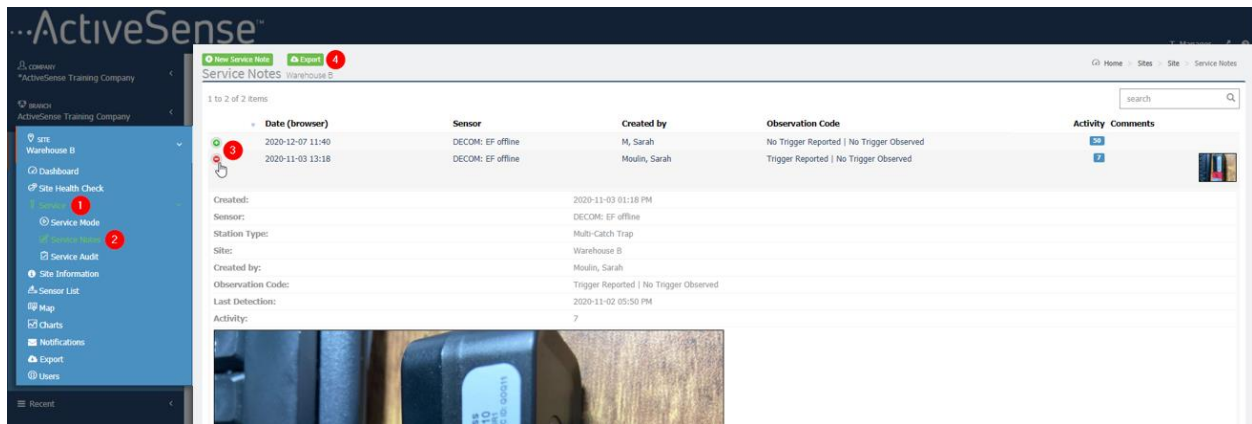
ActiveSense™

COMPANY
*ActiveSense Training Company

BRANCH
ActiveSense Training Company

SITE
Warehouse B

Dashboard
Site Health Check
Service 1
Service Mode
Service Notes 2
Service Audit
Site Information
Sensor List
Map
Charts
Notifications
Export
Users

Recent

New Service Note
Export 4

Service Notes Warehouse B

Home > Sites > Site > Service Notes

1 to 2 of 2 items

search

| | Date (browser) | Sensor | Created by | Observation Code | Activity | Comments |
|---|---|---|---|---|---|---|
| 3 | 2020-12-07 11:40 | DECOM: EF offline | M, Sarah | No Trigger Reported \| No Trigger Observed | 58 | |
| | 2020-11-03 13:18 | DECOM: EF offline | Moulin, Sarah | Trigger Reported \| No Trigger Observed | 7 | |

Created: 2020-11-03 01:18 PM
Sensor: DECOM: EF offline
Station Type: Multi-Catch Trap
Site: Warehouse B
Created by: Moulin, Sarah
Observation Code: Trigger Reported | No Trigger Observed
Last Detection: 2020-11-02 05:50 PM
Activity: 7